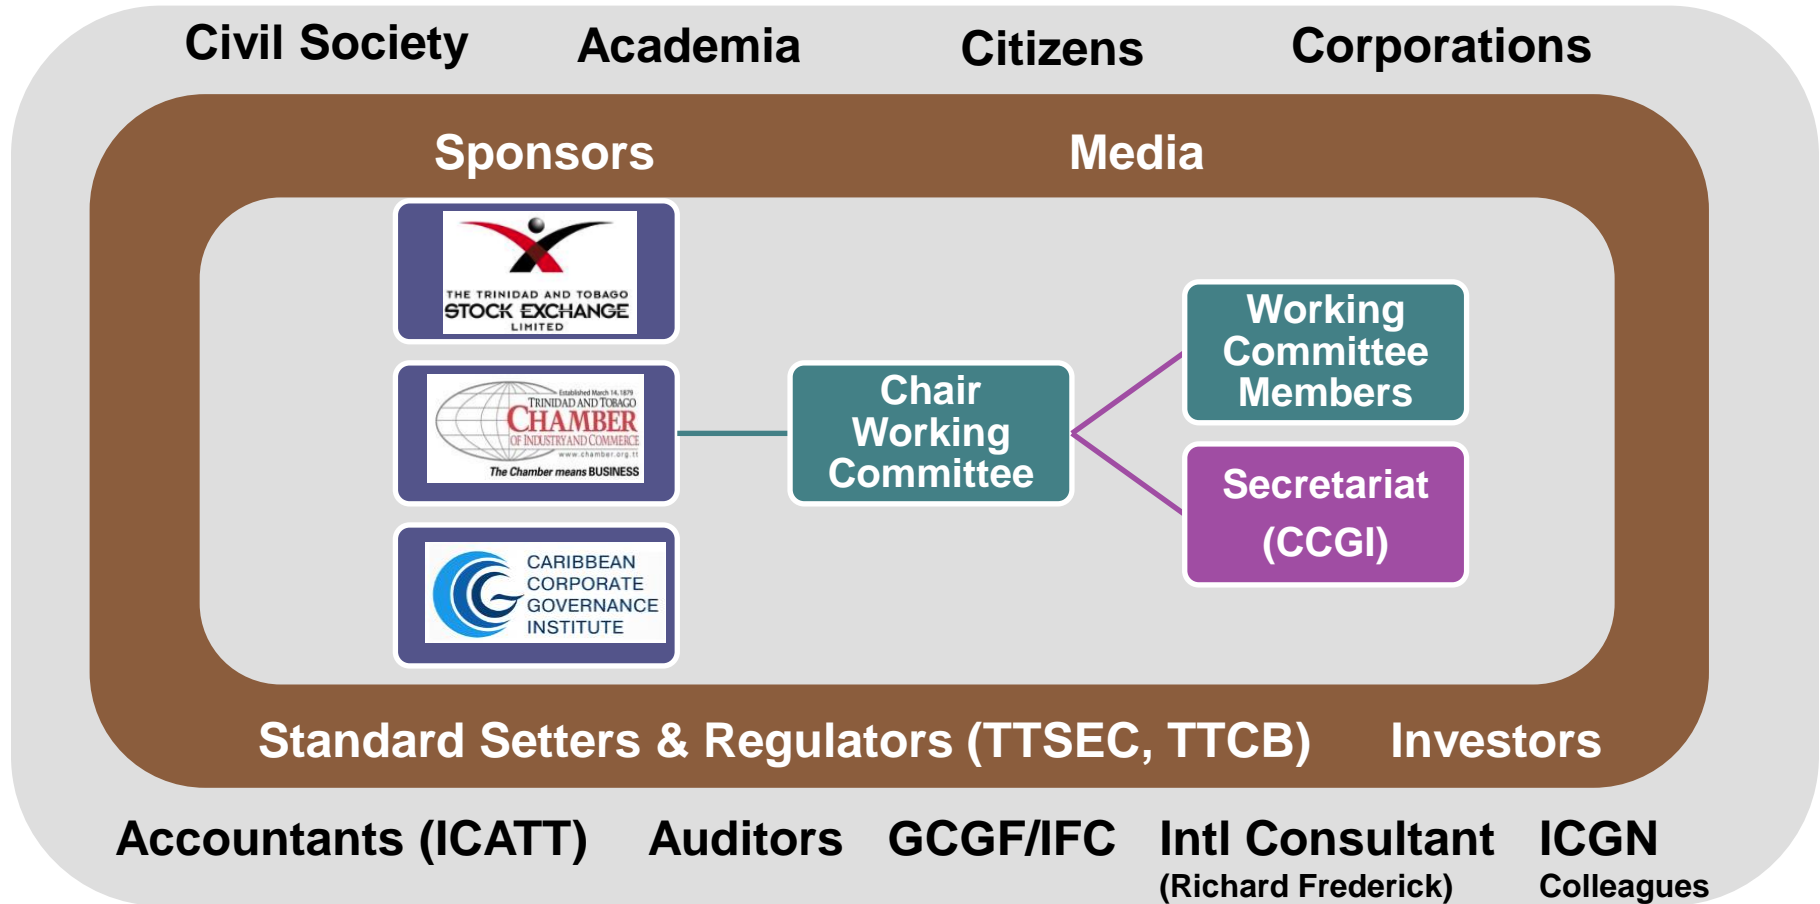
Civil Society Academia Citizens Corporations

Sponsors Media

THE TRINIDAD AND TOBAGO STOCK EXCHANGE LIMITED

Established March 14, 1879 TRINIDAD AND TOBAGO CHAMBER OF INDUSTRY AND COMMERCE www.chamber.org.tt The Chamber means BUSINESS

CARIBBEAN CORPORATE GOVERNANCE INSTITUTE

Chair Working Committee

Working Committee Members

Secretariat (CCGI)

Standard Setters & Regulators (TTSEC, TTCB) Investors

Accountants (ICATT) Auditors GCGF/IFC Intl Consultant (Richard Frederick) ICGN Colleagues